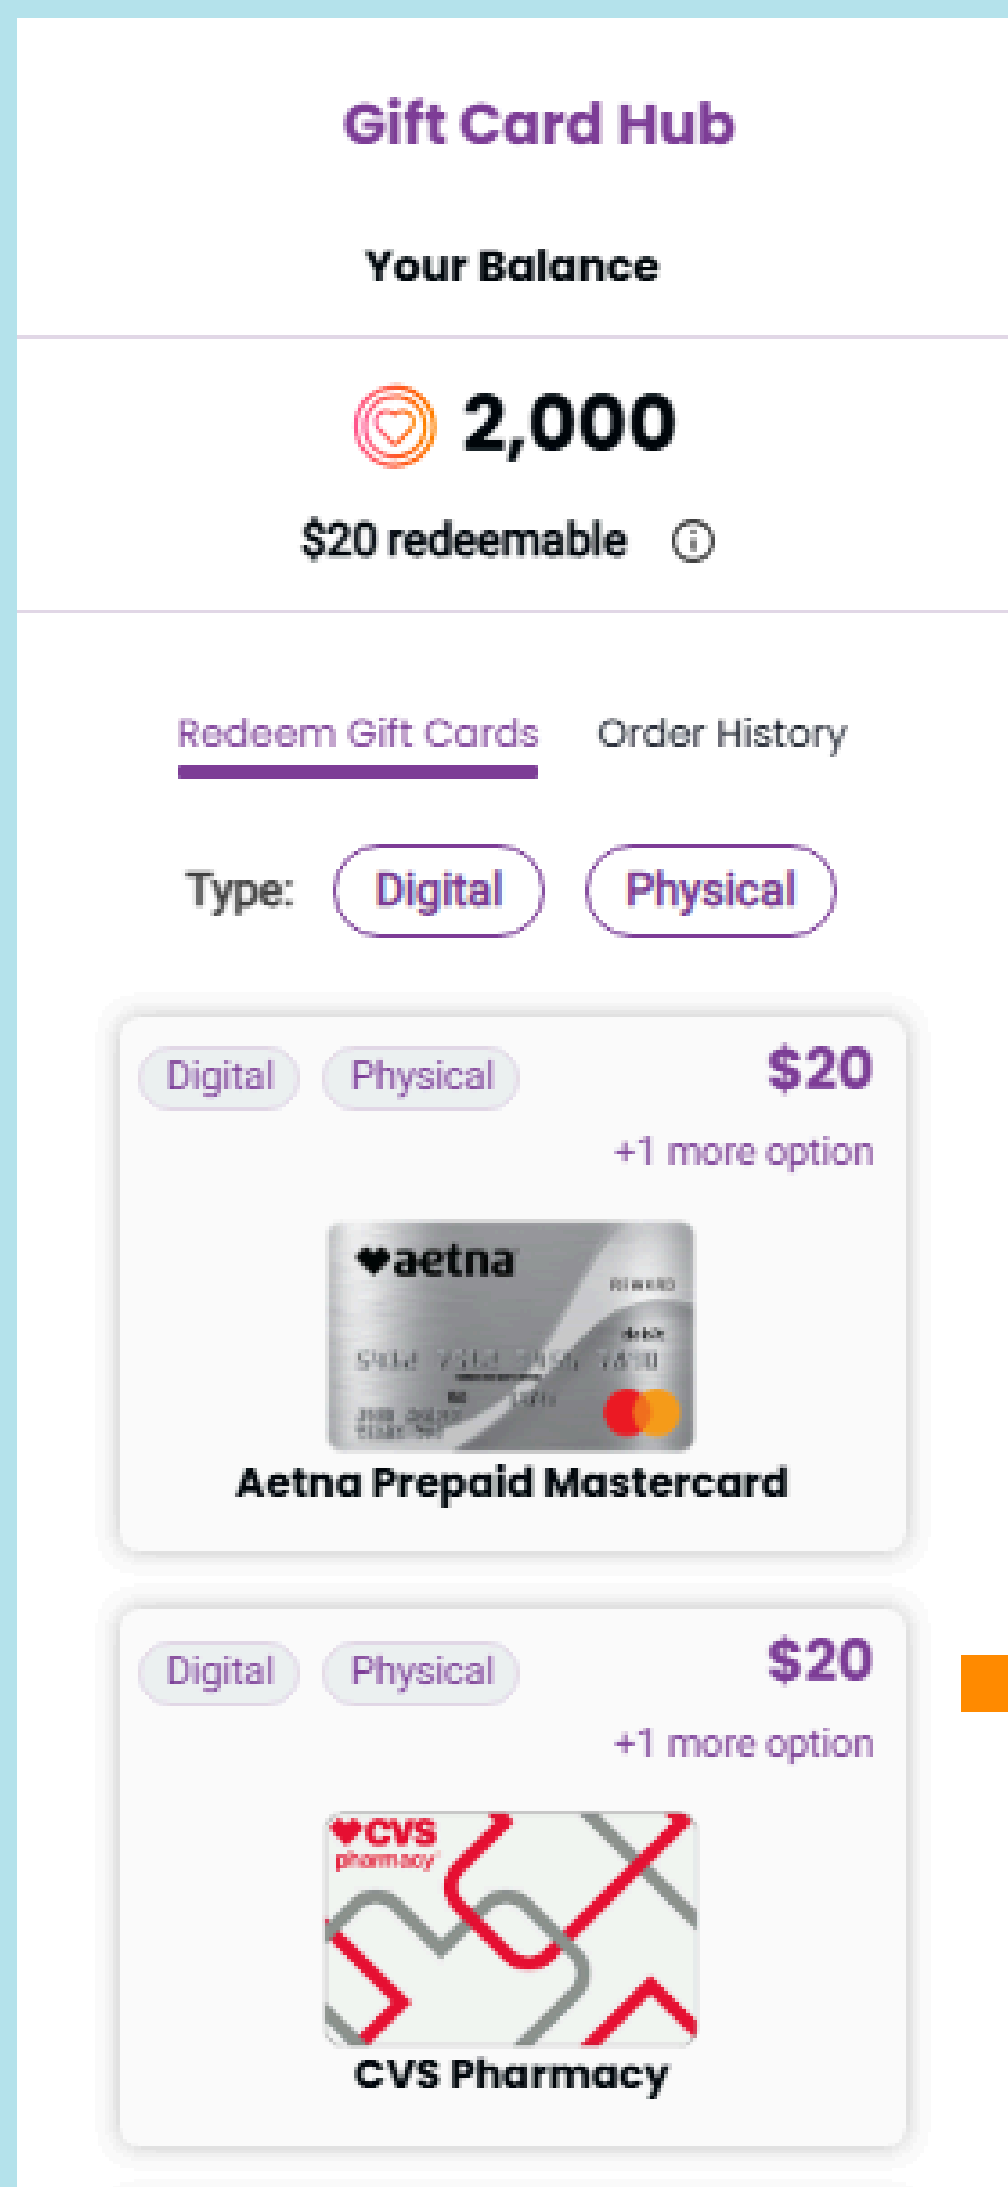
Gift Card Hub

Your Balance

2,000

$20 redeemable

Redeem Gift Cards

Order History

Type: Digital Physical

Digital Physical

$20

+1 more option

aetna

REWARD

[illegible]

Aetna Prepaid Mastercard

Digital Physical

$20

+1 more option

CVS pharmacy

CVS Pharmacy